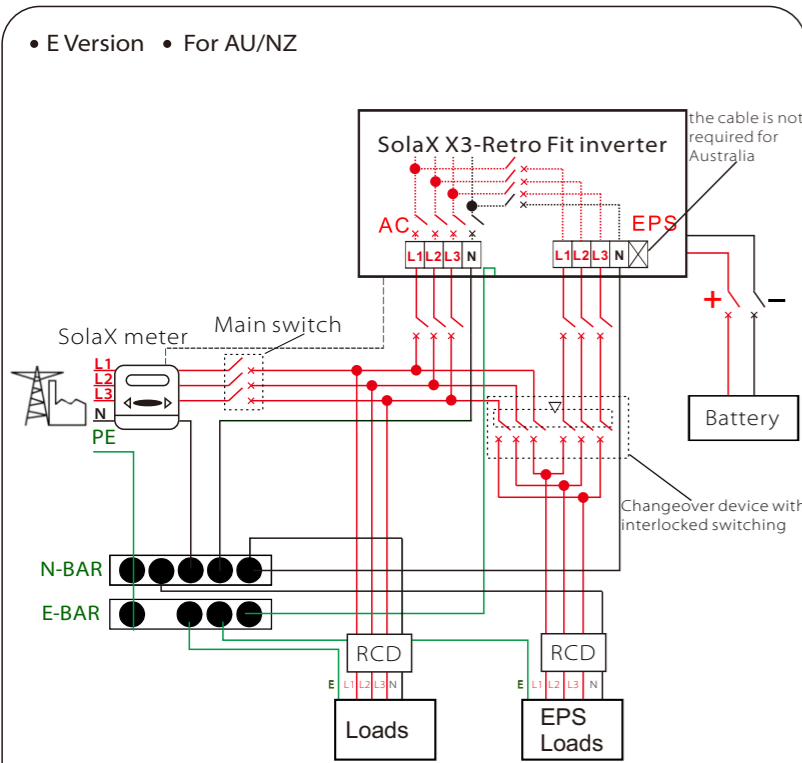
• E Version • For AU/NZ

SolaX X3-Retro Fit inverter

the cable is not required for Australia

AC

EPS

L1 L2 L3 N

L1 L2 L3 N

+

−

SolaX meter

Main switch

L1
L2
L3
N
PE

Battery

Changeover device with interlocked switching

N-BAR

E-BAR

RCD

RCD

E L1 L2 L3 N

E L1 L2 L3 N

Loads

EPS Loads